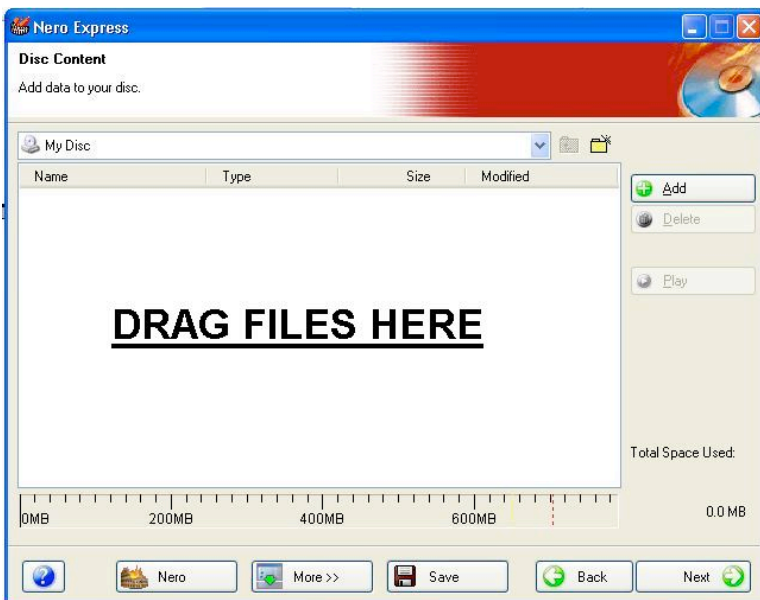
Nero Express

Disc Content

Add data to your disc.

My Disc

| Name | Type | Size | Modified |
|---|---|---|---|

Add

Delete

Play

DRAG FILES HERE

Total Space Used:

0MB 200MB 400MB 600MB

0.0 MB

?

Nero

More >>

Save

Back

Next